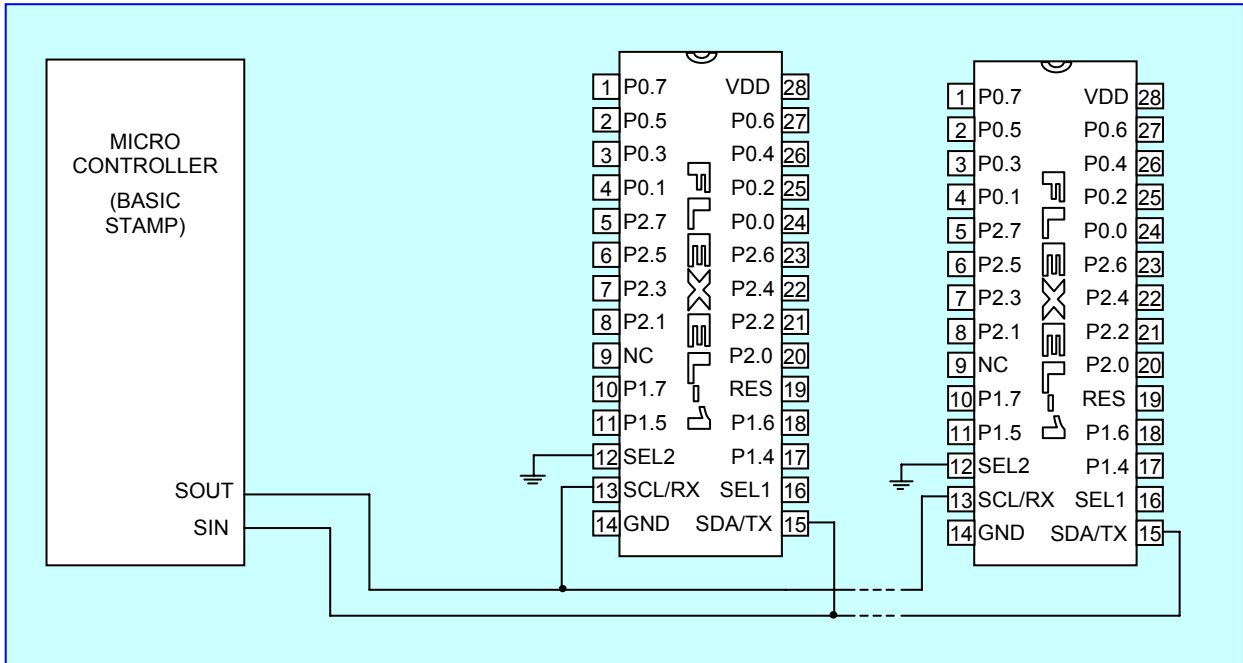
MICRO CONTROLLER
(BASIC STAMP)

SOUT
SIN

1 P0.7
2 P0.5
3 P0.3
4 P0.1
5 P2.7
6 P2.5
7 P2.3
8 P2.1
9 NC
10 P1.7
11 P1.5
12 SEL2
13 SCL/RX
14 GND

VDD 28
P0.6 27
P0.4 26
P0.2 25
P0.0 24
P2.6 23
P2.4 22
P2.2 21
P2.0 20
RES 19
P1.6 18
P1.4 17
SEL1 16
SDA/TX 15

FLEXEL

1 P0.7
2 P0.5
3 P0.3
4 P0.1
5 P2.7
6 P2.5
7 P2.3
8 P2.1
9 NC
10 P1.7
11 P1.5
12 SEL2
13 SCL/RX
14 GND

VDD 28
P0.6 27
P0.4 26
P0.2 25
P0.0 24
P2.6 23
P2.4 22
P2.2 21
P2.0 20
RES 19
P1.6 18
P1.4 17
SEL1 16
SDA/TX 15

FLEXEL